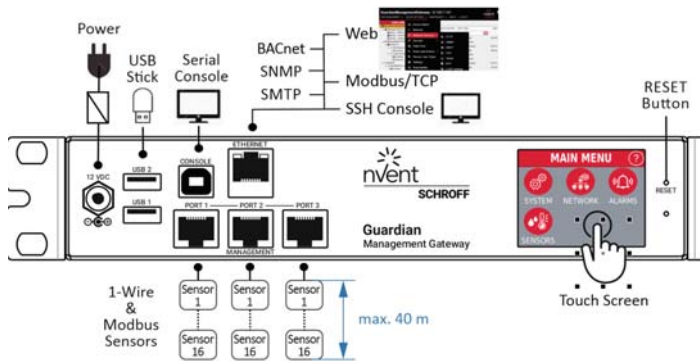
Power

USB Stick

Serial Console

BACnet

SNMP

SMTP

Web

Modbus/TCP

SSH Console

RESET Button

12 VDC

USB 2

USB 1

CONSOLE

ETHERNET

PORT 1

PORT 2

PORT 3

MANAGEMENT

nVent

SCHROFF

Guardian

Management Gateway

MAIN MENU

SYSTEM

NETWORK

ALARMS

SENSORS

RESET

1-Wire & Modbus Sensors

Sensor 1

Sensor 16

Sensor 1

Sensor 16

Sensor 1

Sensor 16

max. 40 m

Touch Screen